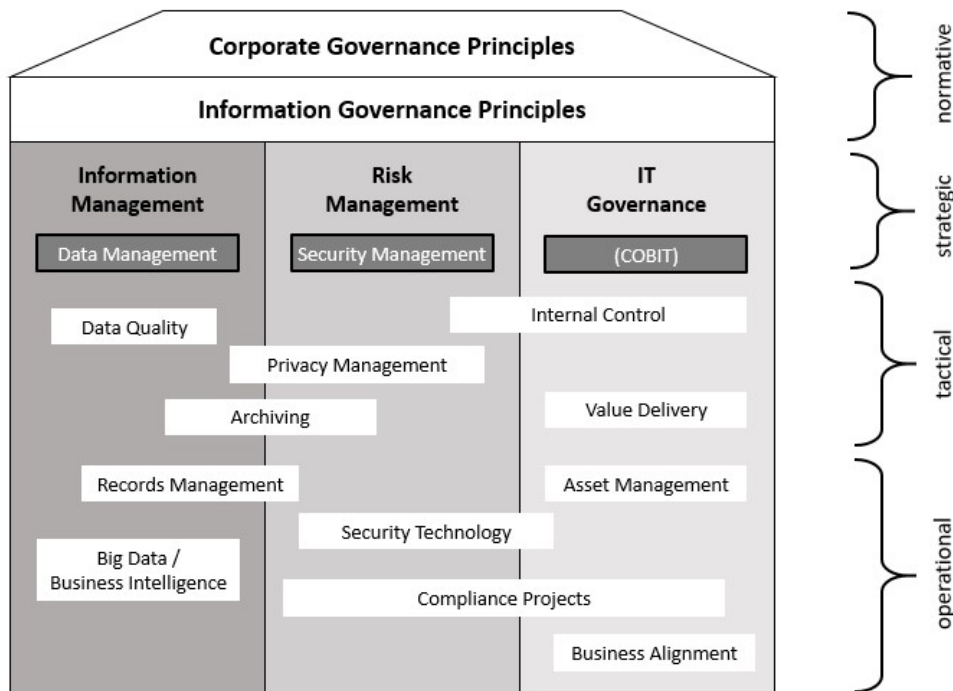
Corporate Governance Principles

Information Governance Principles

Information Management

Data Management

Risk Management

Security Management

IT Governance

(COBIT)

Data Quality

Internal Control

Privacy Management

Archiving

Value Delivery

Records Management

Asset Management

Security Technology

Big Data / Business Intelligence

Compliance Projects

Business Alignment

normative

strategic

tactical

operational